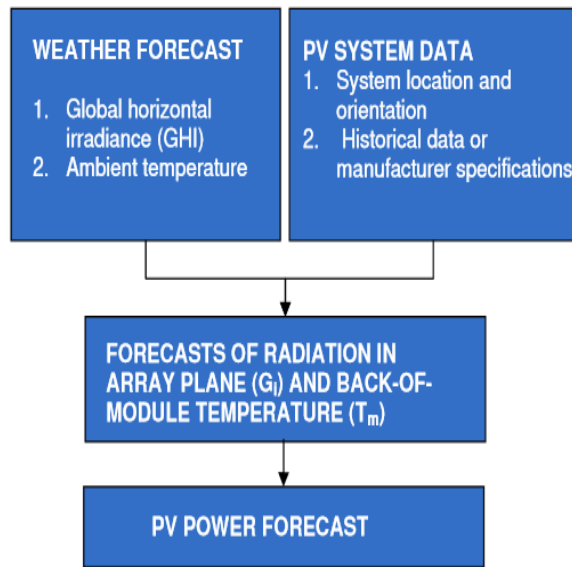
WEATHER FORECAST

1. Global horizontal irradiance (GHI)
2. Ambient temperature

PV SYSTEM DATA
1. System location and orientation
2. Historical data or manufacturer specifications

FORECASTS OF RADIATION IN ARRAY PLANE ($G_I$) AND BACK-OF-MODULE TEMPERATURE ($T_m$)

PV POWER FORECAST